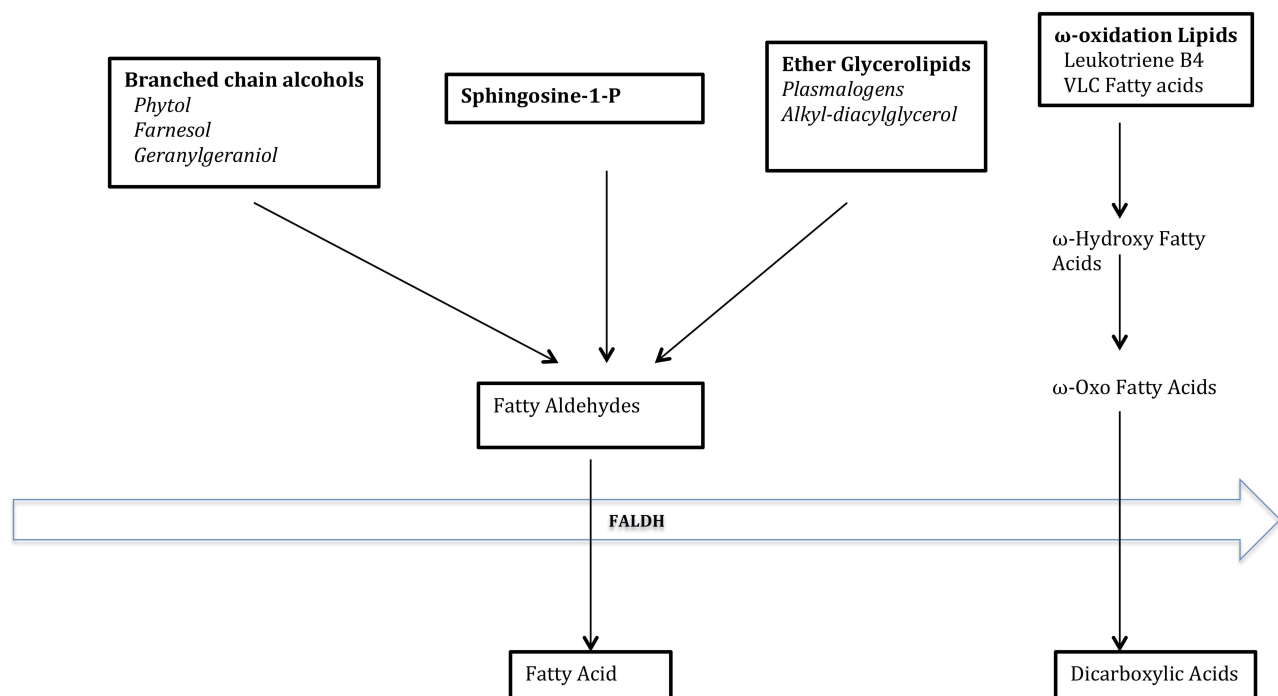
Branched chain alcohols
Phytol
Farnesol
Geranylgeraniol

Sphingosine-1-P

Ether Glycerolipids
Plasmalogens
Alkyl-diacylglycerol

ω-oxidation Lipids
Leukotriene B4
VLC Fatty acids

ω-Hydroxy Fatty Acids

ω-Oxo Fatty Acids

Fatty Aldehydes

FALDH

Fatty Acid

Dicarboxylic Acids